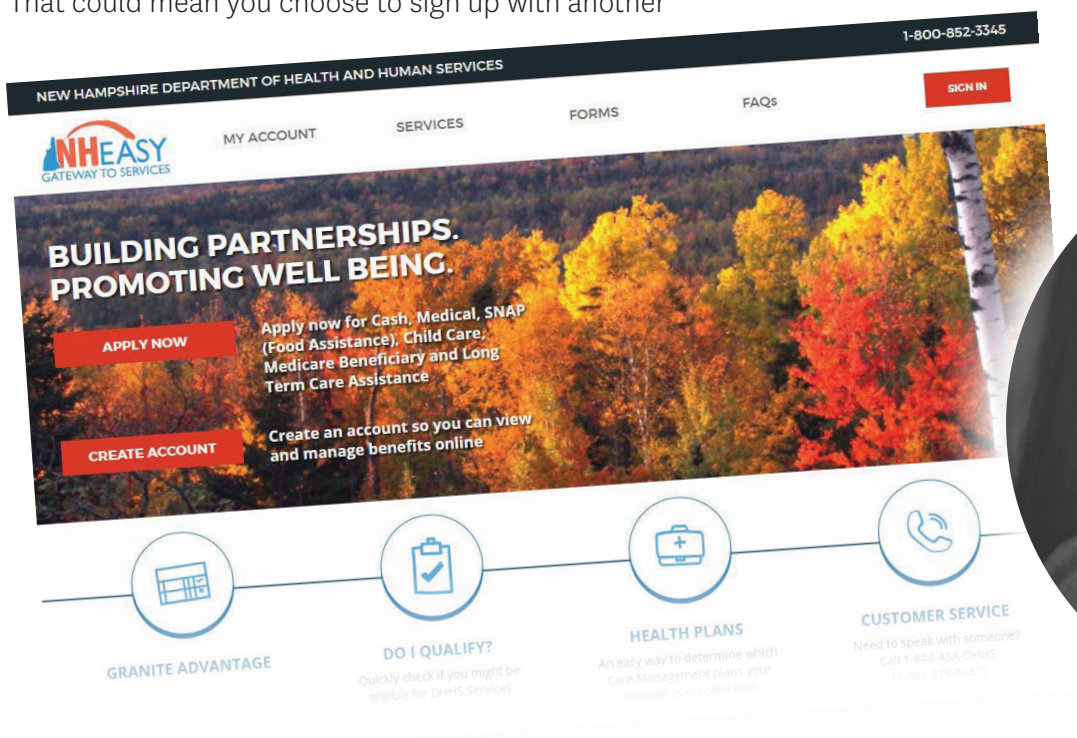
That could mean you choose to sign up with another

1-800-852-3345

NEW HAMPSHIRE DEPARTMENT OF HEALTH AND HUMAN SERVICES

SIGN IN

NHEASY
GATEWAY TO SERVICES

MY ACCOUNT

SERVICES

FORMS

FAQs

BUILDING PARTNERSHIPS.
PROMOTING WELL BEING.

APPLY NOW

Apply now for Cash, Medical, SNAP (Food Assistance), Child Care, Medicare Beneficiary and Long Term Care Assistance

CREATE ACCOUNT

Create an account so you can view and manage benefits online

GRANITE ADVANTAGE

DO I QUALIFY?
Quickly check if you might be eligible for DHHS Services

HEALTH PLANS
An easy way to determine which Care Management plans your provider is enrolled with

CUSTOMER SERVICE
Need to speak with someone? Call 1-844-ASK-DHHS (1-844-275-3447)